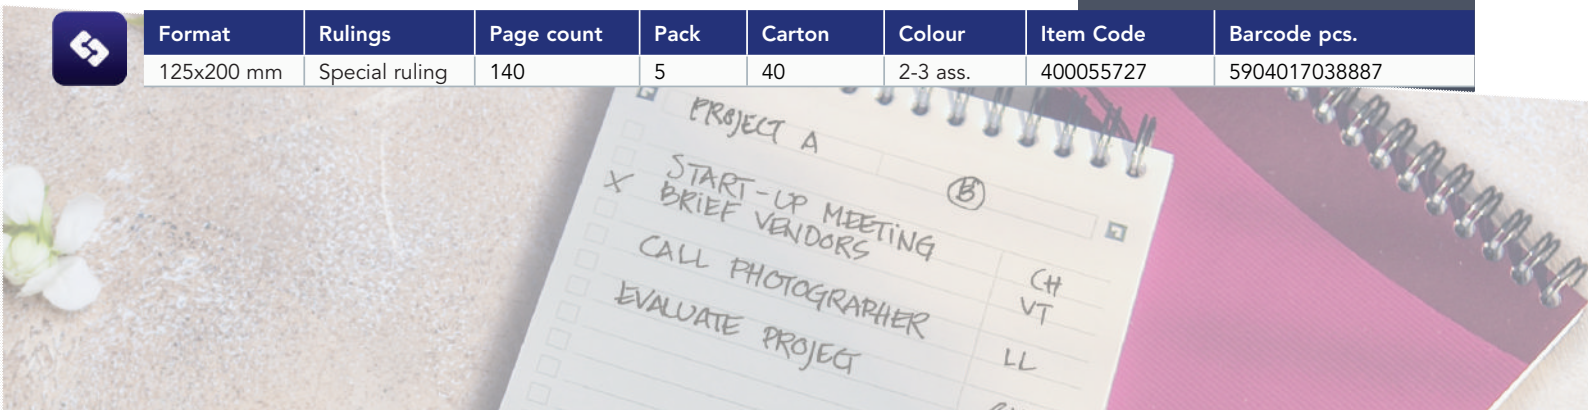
| Format | Rulings | Page count | Pack | Carton | Colour | Item Code | Barcode pcs. |
|---|---|---|---|---|---|---|---|
| 125x200 mm | Special ruling | 140 | 5 | 40 | 2-3 ass. | 400055727 | 5904017038887 |

PROJECT A

B

X START-UP MEETING
BRIEF VENDORS

CALL PHOTOGRAPHER

EVALUATE PROJECT

CH
VT

LL